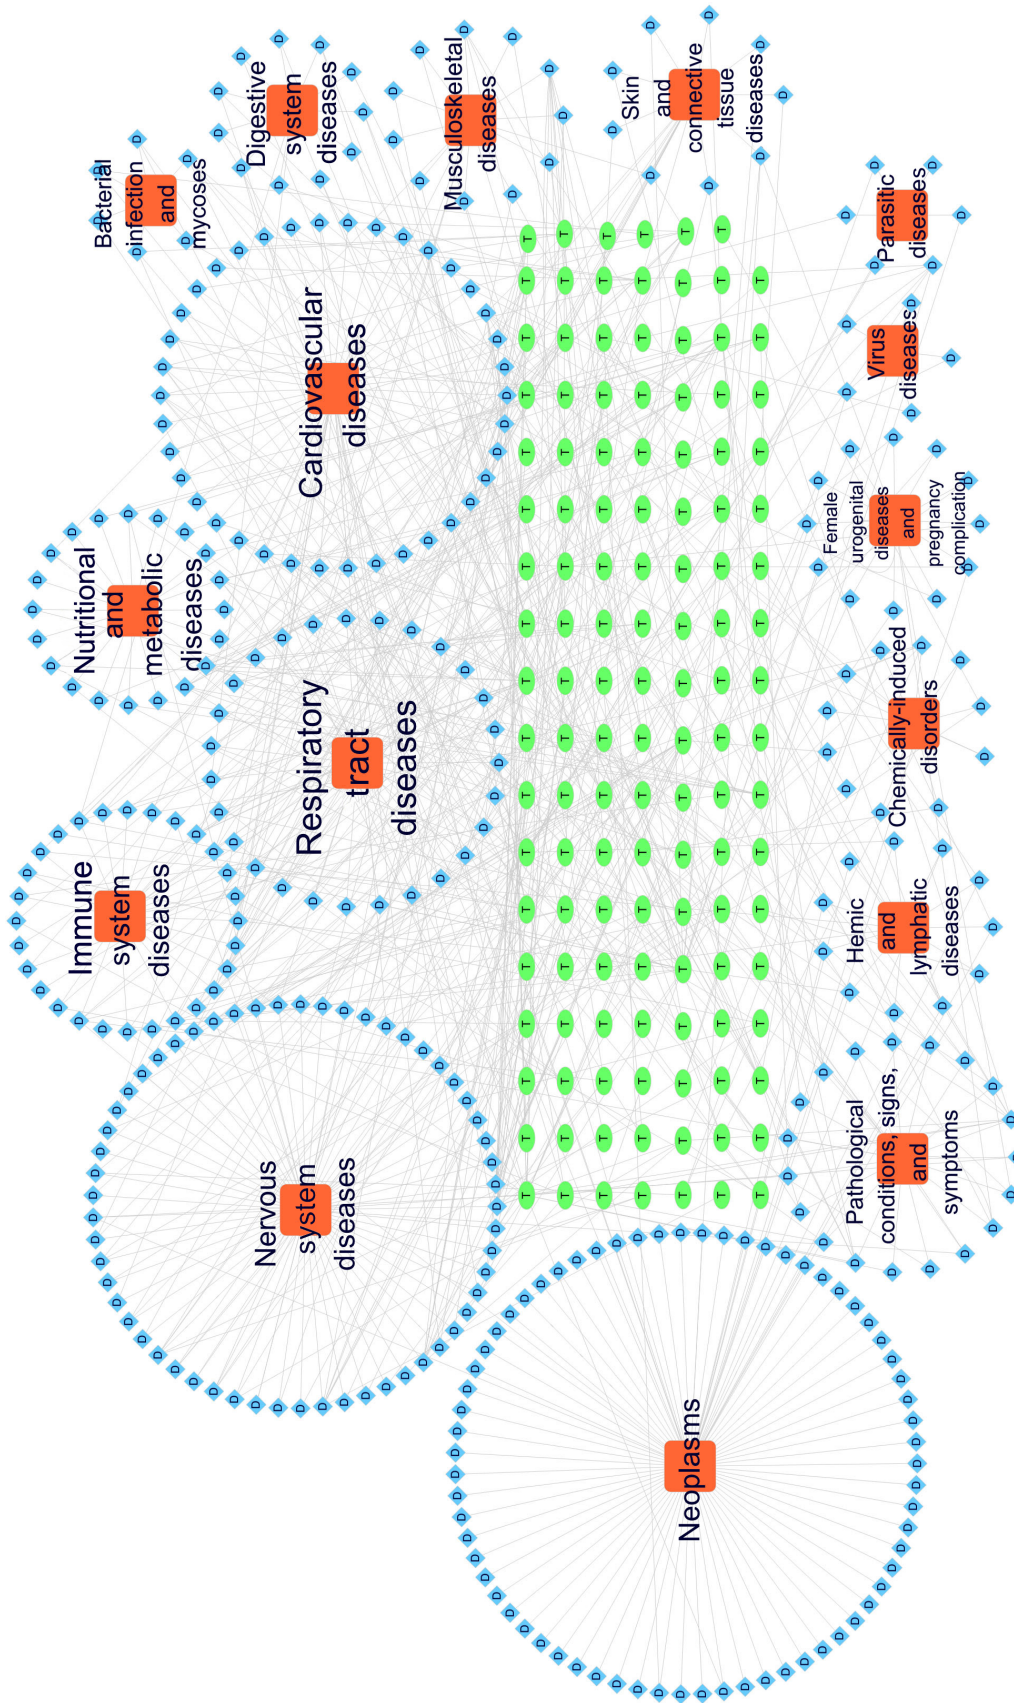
Bacterial infection and mycoses

Digestive system diseases

Musculoskeletal diseases

Skin and connective tissue diseases

Parasitic diseases

Virus diseases

Female urogenital diseases and pregnancy complication

Chemically-induced disorders

Hemic and lymphatic diseases

Pathological conditions, signs, and symptoms

Neoplasms

Nervous system diseases

Immune system diseases

Respiratory tract diseases

Nutritional and metabolic diseases

Cardiovascular diseases